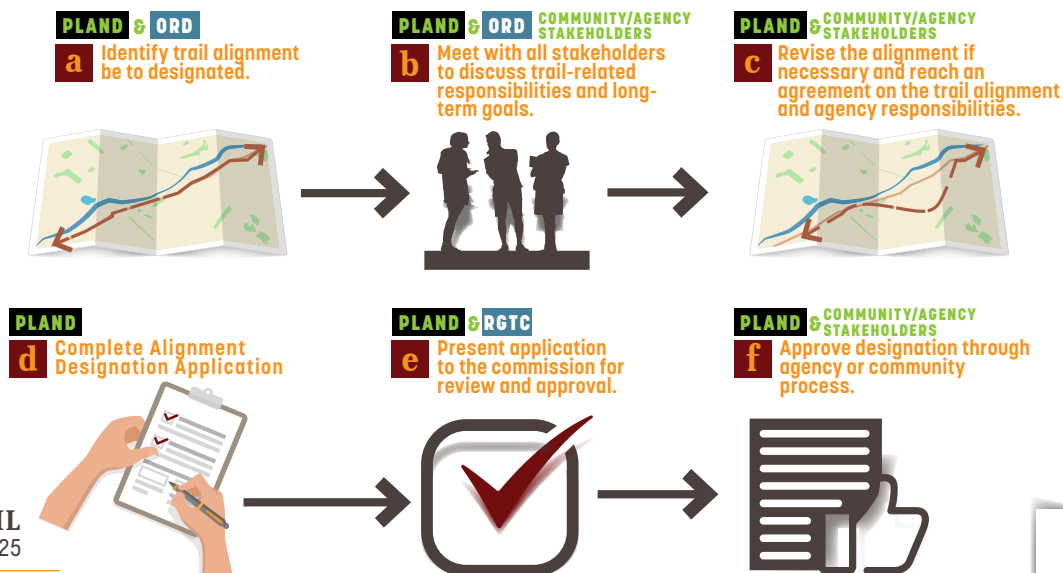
PLAND & ORD

a Identify trail alignment be to designated.

PLAND & ORD COMMUNITY/AGENCY STAKEHOLDERS

b Meet with all stakeholders to discuss trail-related responsibilities and long-term goals.

PLAND & COMMUNITY/AGENCY STAKEHOLDERS

c Revise the alignment if necessary and reach an agreement on the trail alignment and agency responsibilities.

PLAND

d Complete Alignment Designation Application

PLAND & RGTC

e Present application to the commission for review and approval.

PLAND & COMMUNITY/AGENCY STAKEHOLDERS

f Approve designation through agency or community process.

IL
25